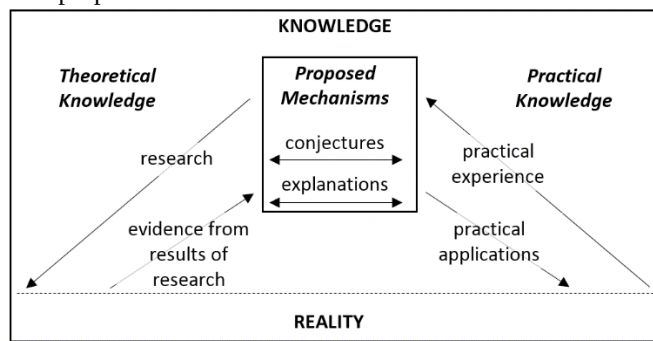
KNOWLEDGE

Theoretical Knowledge

Proposed Mechanisms

conjectures

explanations

Practical Knowledge

research

evidence from results of research

practical experience

practical applications

REALITY